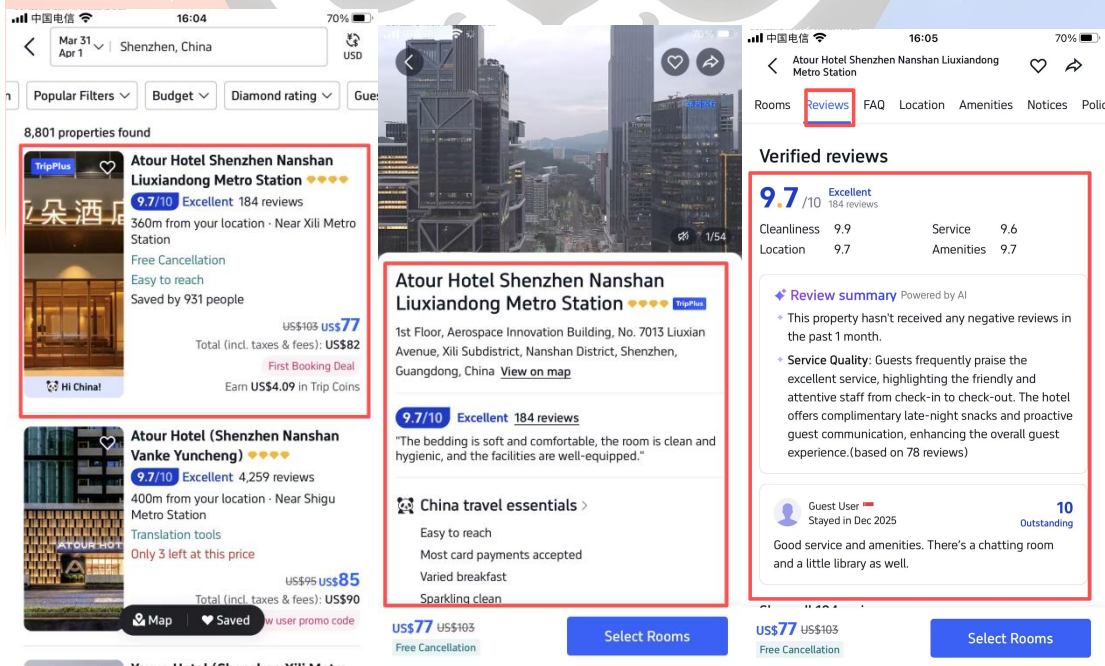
中国电信 16:04 70%

Mar 31 Apr 1 Shenzhen, China USD

Popular Filters Budget Diamond rating Gue

8,801 properties found

TripPlus

Atour Hotel Shenzhen Nanshan Liuxiandong Metro Station

9.7/10 Excellent 184 reviews

360m from your location · Near Xili Metro Station

Free Cancellation

Easy to reach

Saved by 931 people

US$103 US$77

Total (incl. taxes & fees): US$82

First Booking Deal

Earn US$4.09 in Trip Coins

Hi China!

Atour Hotel (Shenzhen Nanshan Vanke Yuncheng)

9.7/10 Excellent 4,259 reviews

400m from your location · Near Shigu Metro Station

Translation tools

Only 3 left at this price

US$95 US$85

Total (incl. taxes & fees): US$90

Map Saved w user promo code

1/54

Atour Hotel Shenzhen Nanshan Liuxiandong Metro Station TripPlus

1st Floor, Aerospace Innovation Building, No. 7013 Liuxian Avenue, Xili Subdistrict, Nanshan District, Shenzhen, Guangdong, China View on map

9.7/10 Excellent 184 reviews

"The bedding is soft and comfortable, the room is clean and hygienic, and the facilities are well-equipped."

China travel essentials

Easy to reach

Most card payments accepted

Varied breakfast

Sparkling clean

US$77 US$103

Free Cancellation

Select Rooms

中国电信 16:05 70%

Atour Hotel Shenzhen Nanshan Liuxiandong Metro Station

Rooms Reviews FAQ Location Amenities Notices Polic

Verified reviews

9.7 /10 Excellent 184 reviews

Cleanliness 9.9 Service 9.6

Location 9.7 Amenities 9.7

Review summary Powered by AI

This property hasn't received any negative reviews in the past 1 month.

Service Quality: Guests frequently praise the excellent service, highlighting the friendly and attentive staff from check-in to check-out. The hotel offers complimentary late-night snacks and proactive guest communication, enhancing the overall guest experience.(based on 78 reviews)

Guest User

Stayed in Dec 2025

10 Outstanding

Good service and amenities. There's a chatting room and a little library as well.

US$77 US$103

Free Cancellation

Select Rooms